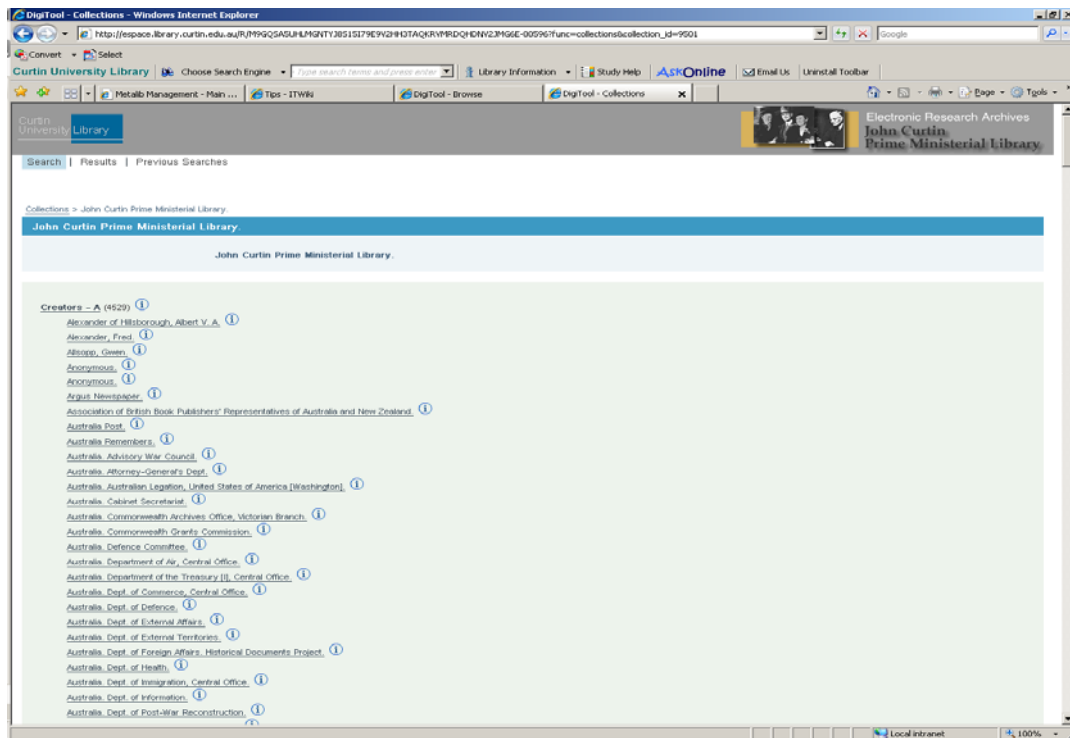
DigiTool - Collections - Windows Internet Explorer

http://espace.library.curtin.edu.au/R/M9GQSA5UHLMGNTYJ8S1SI79E9V2HH3TAQKRVMRDQHDNY2JMG6E-00596?func=collections&collection_id=9501

Google

Convert Select

Curtin University Library Choose Search Engine Type search terms and press enter Library Information Study Help AskOnline Email Us Uninstall Toolbar

Metalib Management - Main ... Tips - ITWiki DigiTool - Browse DigiTool - Collections

Page Tools

Curtin University Library

Electronic Research Archives
John Curtin
Prime Ministerial Library

Search | Results | Previous Searches

Collections > John Curtin Prime Ministerial Library.

John Curtin Prime Ministerial Library.

John Curtin Prime Ministerial Library.

Creators – A (4529)
Alexander of Hillsborough, Albert V. A.
Alexander, Fred.
Allsopp, Gwen.
Anonymous.
Anonymous.
Argus Newspaper.
Association of British Book Publishers' Representatives of Australia and New Zealand.
Australia Post.
Australia Remembers.
Australia. Advisory War Council.
Australia. Attorney-General's Dept.
Australia. Australian Legation, United States of America [Washington].
Australia. Cabinet Secretariat.
Australia. Commonwealth Archives Office, Victorian Branch.
Australia. Commonwealth Grants Commission.
Australia. Defence Committee.
Australia. Department of Air, Central Office.
Australia. Department of the Treasury [I], Central Office.
Australia. Dept. of Commerce, Central Office.
Australia. Dept. of Defence.
Australia. Dept. of External Affairs.
Australia. Dept. of External Territories.
Australia. Dept. of Foreign Affairs. Historical Documents Project.
Australia. Dept. of Health.
Australia. Dept. of Immigration, Central Office.
Australia. Dept. of Information.
Australia. Dept. of Post-War Reconstruction.

Local intranet 100%